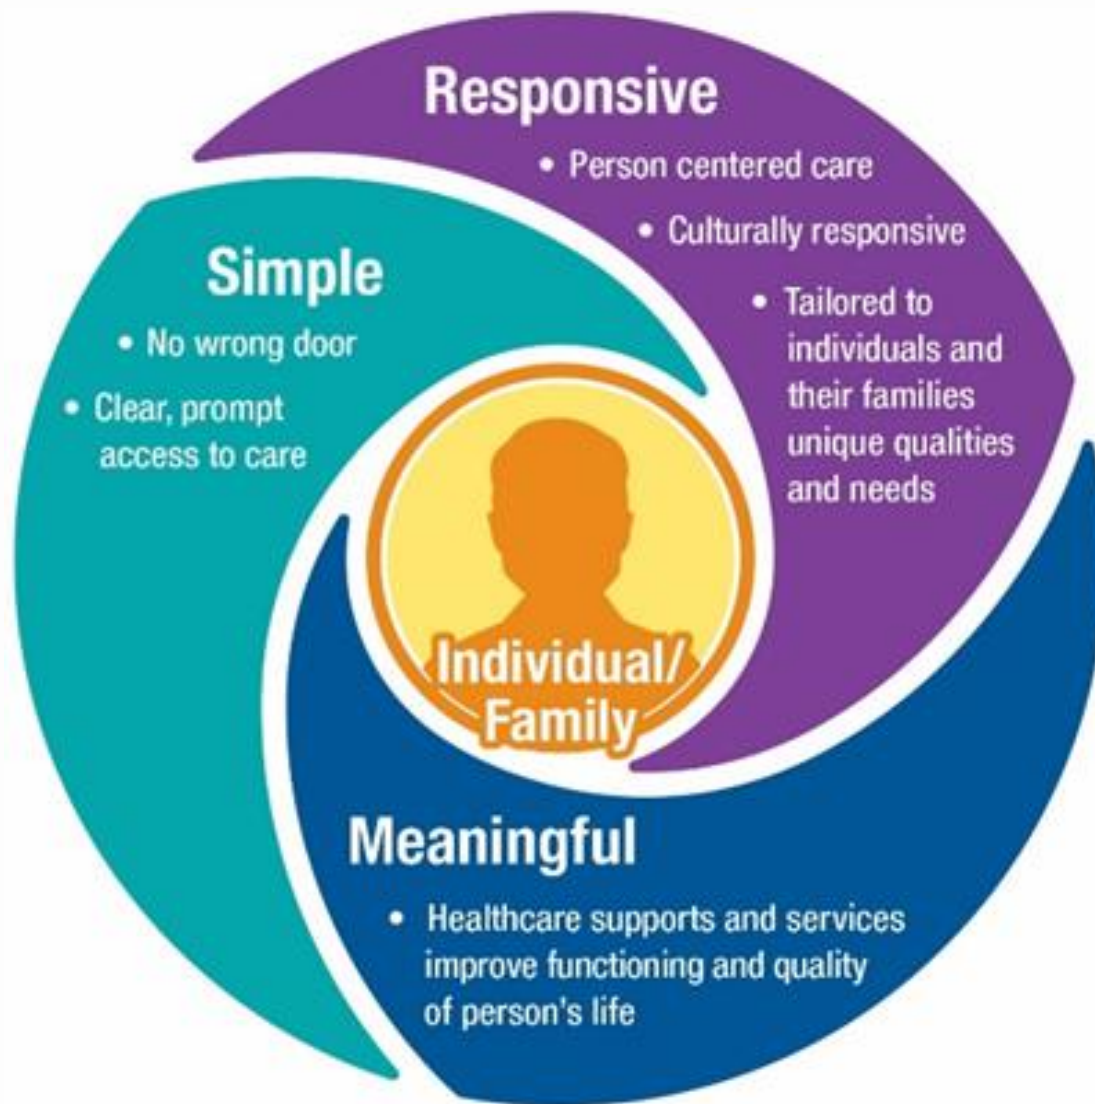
Responsive
• Person centered care
• Culturally responsive
• Tailored to individuals and their families unique qualities and needs

Simple
• No wrong door
• Clear, prompt access to care

Individual/ Family

Meaningful
• Healthcare supports and services improve functioning and quality of person's life